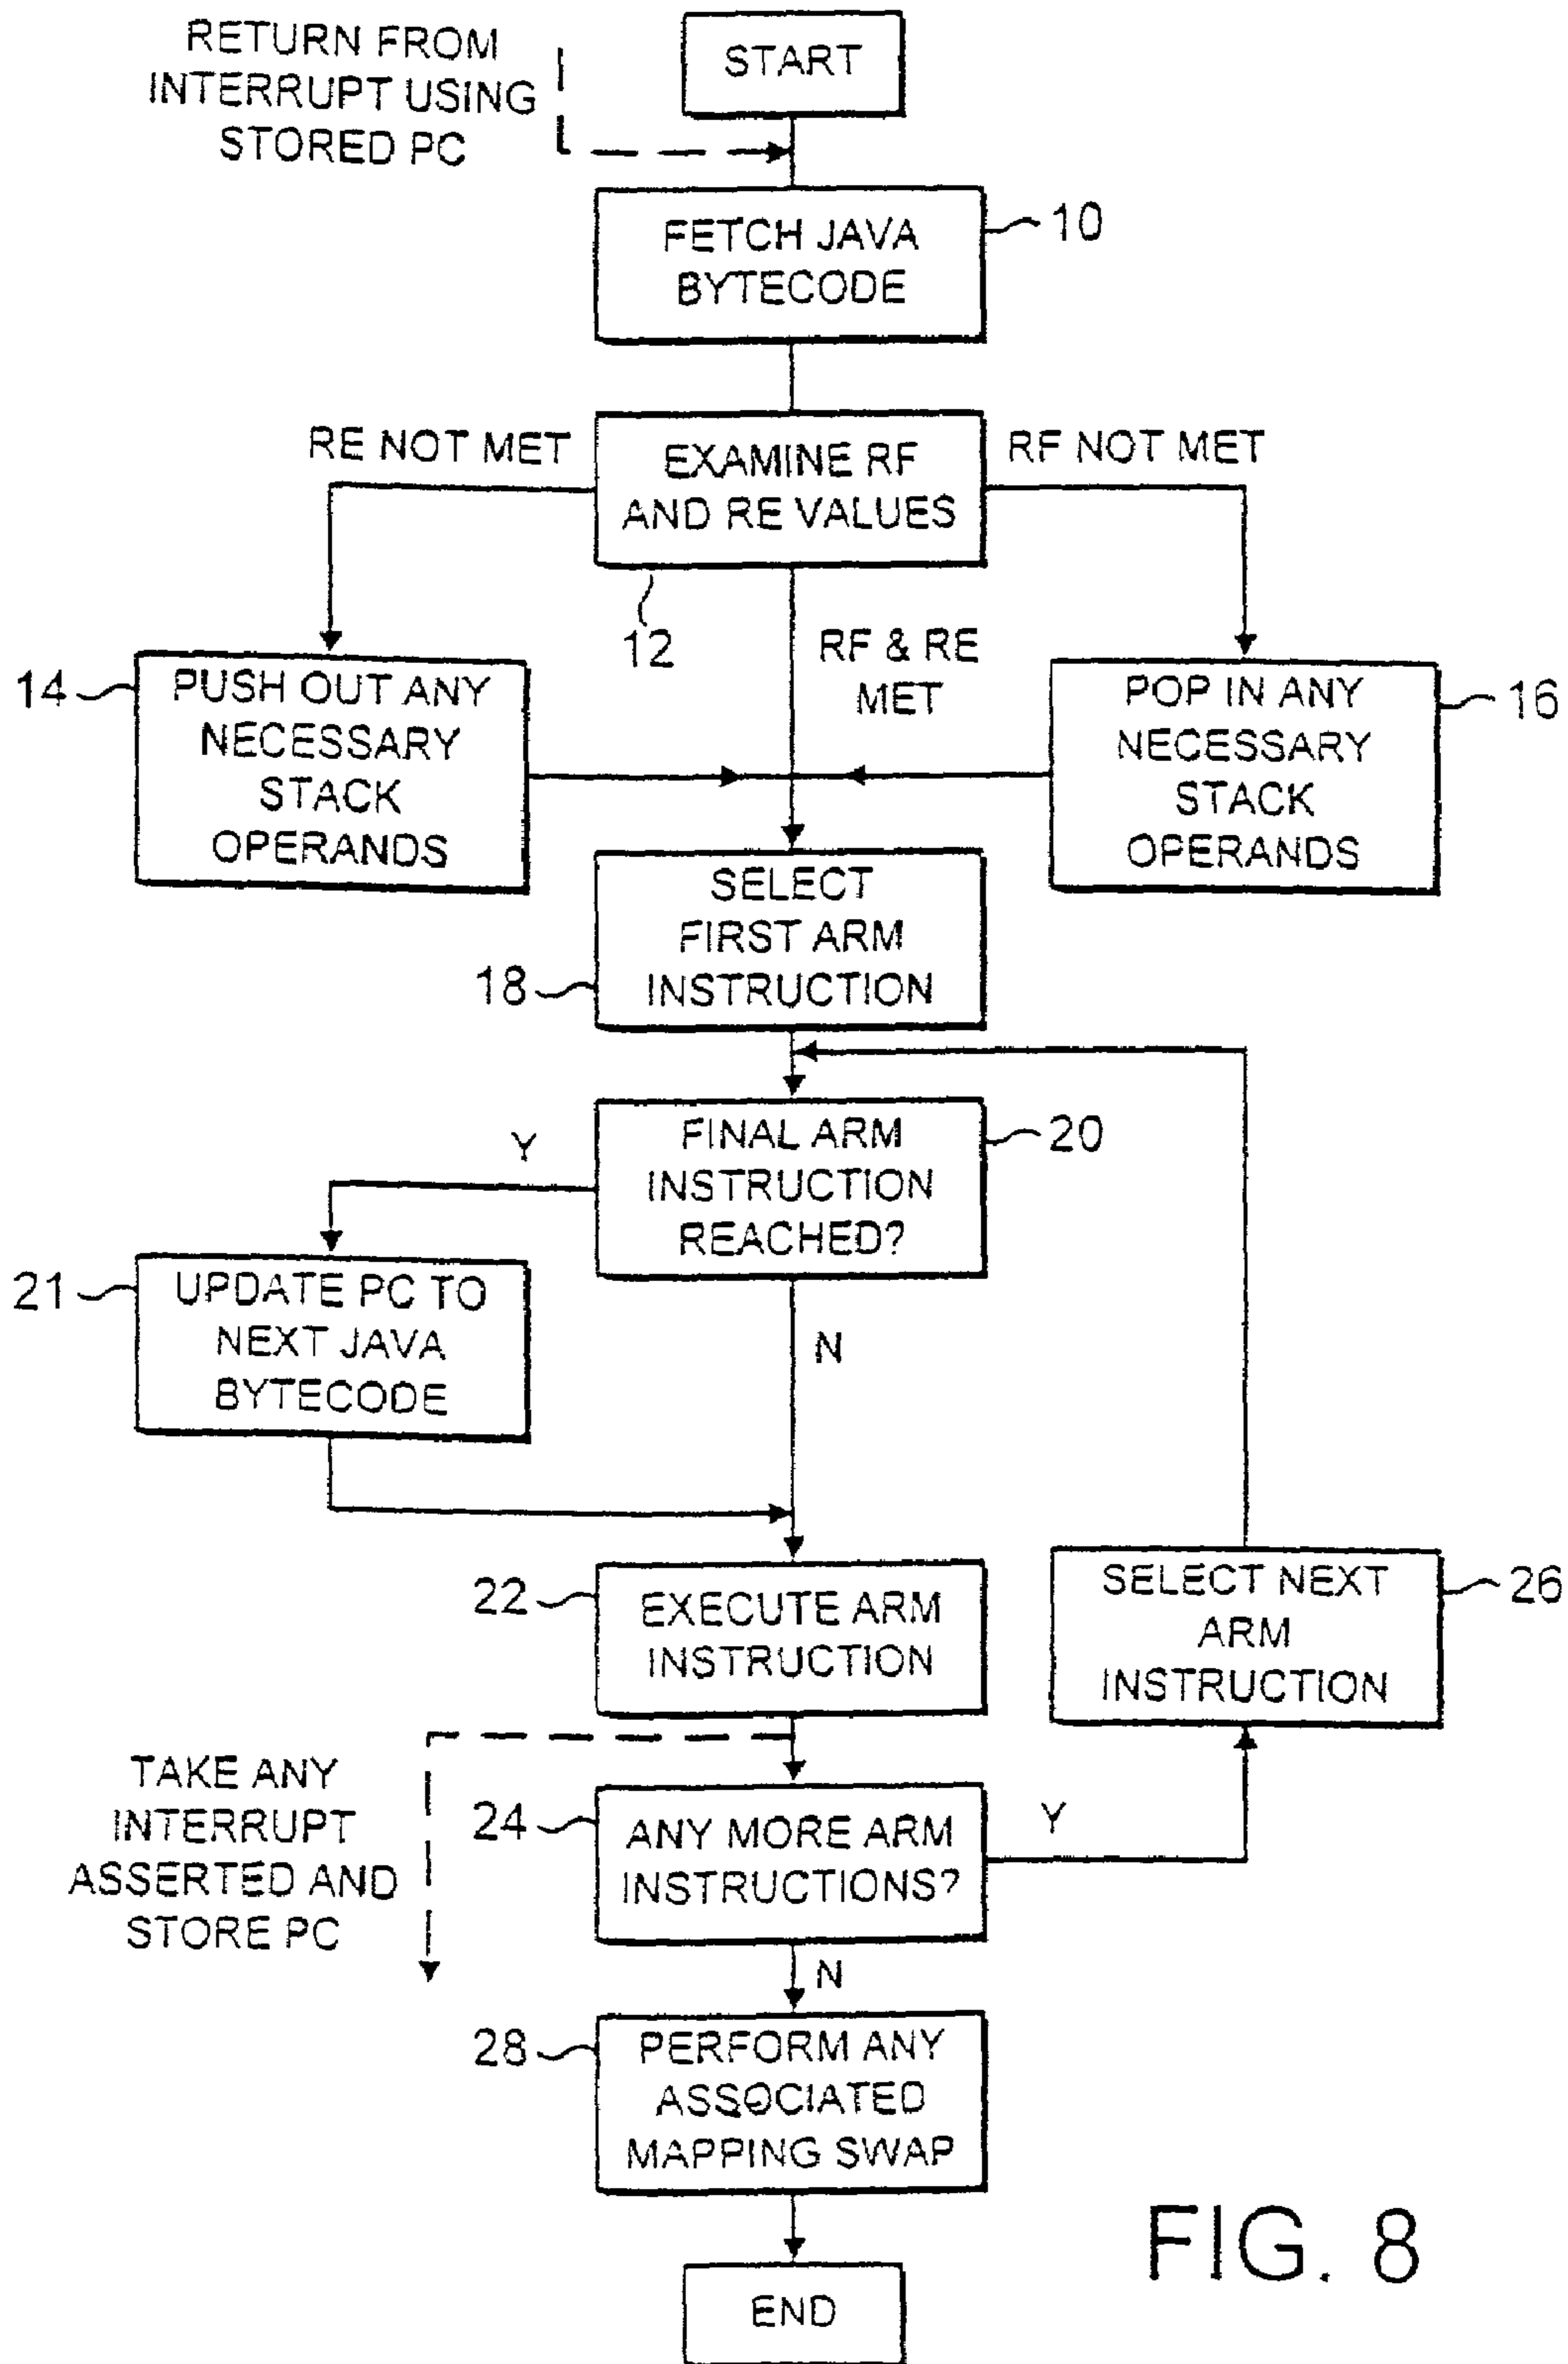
RETURN FROM INTERRUPT USING STORED PC

START

FETCH JAVA BYTECODE

10

RE NOT MET

EXAMINE RF AND RE VALUES

RF NOT MET

12

RF & RE MET

14

PUSH OUT ANY NECESSARY STACK OPERANDS

POP IN ANY NECESSARY STACK OPERANDS

16

SELECT FIRST ARM INSTRUCTION

18

FINAL ARM INSTRUCTION REACHED?

20

Y

21

UPDATE PC TO NEXT JAVA BYTECODE

N

22

EXECUTE ARM INSTRUCTION

SELECT NEXT ARM INSTRUCTION

26

TAKE ANY INTERRUPT ASSERTED AND STORE PC

24

ANY MORE ARM INSTRUCTIONS?

Y

N

28

PERFORM ANY ASSOCIATED MAPPING SWAP

FIG. 8

END